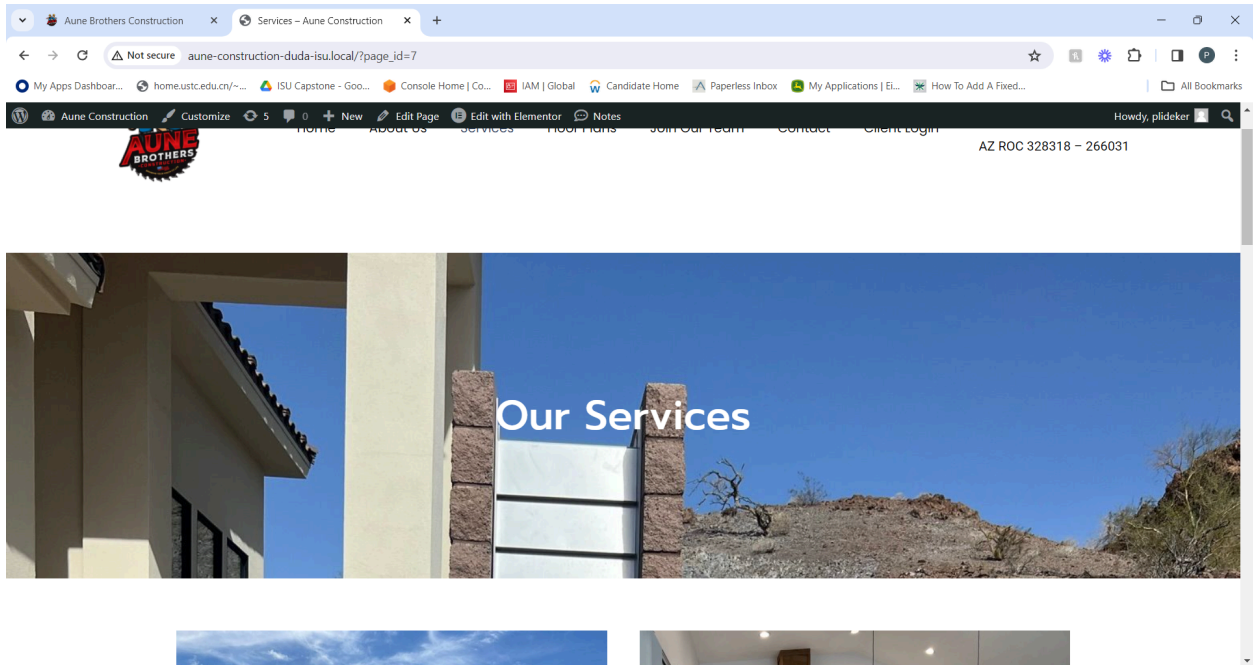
Aune Brothers Construction ×
Services – Aune Construction ×
+

Not secure aune-construction-duda-isu.local/?page_id=7

My Apps Dashboar... home.ustc.edu.cn/~... ISU Capstone - Goo... Console Home | Co... IAM | Global Candidate Home Paperless Inbox My Applications | Ei... How To Add A Fixed... All Bookmarks

Aune Construction Customize 5 0 New Edit Page Edit with Elementor Notes Howdy, plideker

AUNE BROTHERS

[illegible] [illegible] Services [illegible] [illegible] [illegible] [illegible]

AZ ROC 328318 – 266031

Our Services